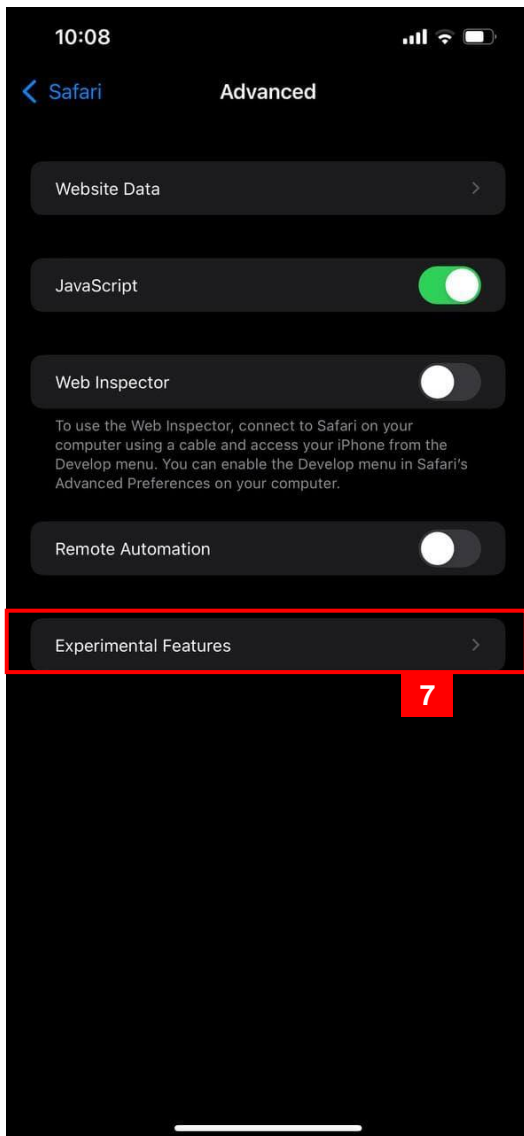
10:08

Safari

Advanced

Website Data

JavaScript

Web Inspector

To use the Web Inspector, connect to Safari on your computer using a cable and access your iPhone from the Develop menu. You can enable the Develop menu in Safari's Advanced Preferences on your computer.

Remote Automation

Experimental Features

7